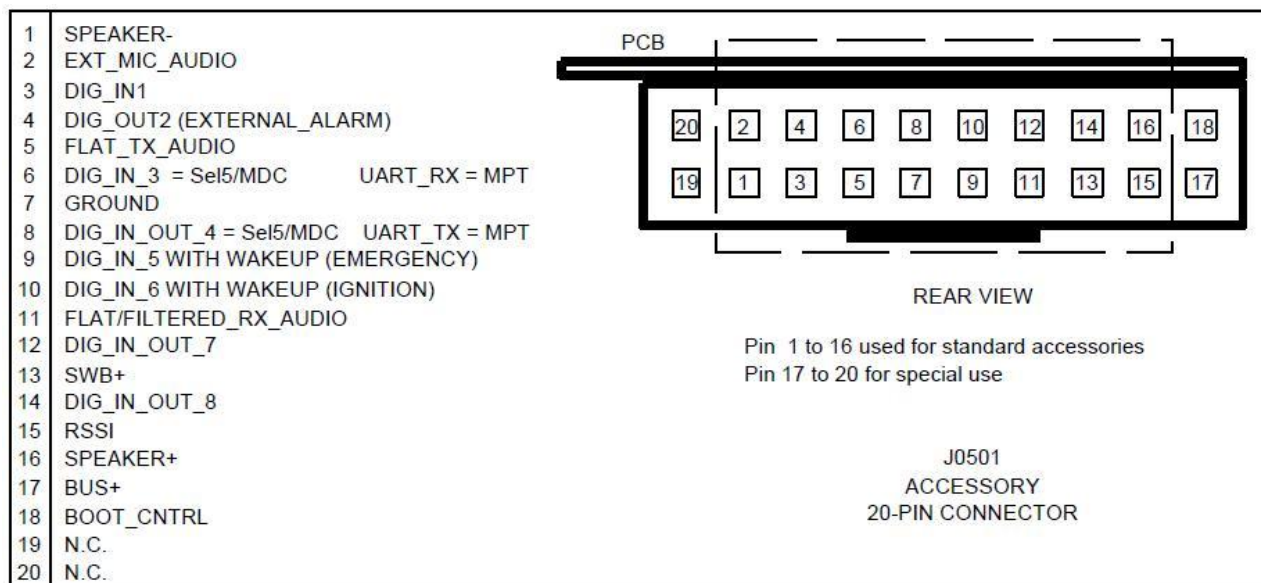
| | |
|---|---|
| 1 | SPEAKER- |
| 2 | EXT_MIC_AUDIO |
| 3 | DIG_IN1 |
| 4 | DIG_OUT2 (EXTERNAL_ALARM) |
| 5 | FLAT_TX_AUDIO |
| 6 | DIG_IN_3 = Sel5/MDC UART_RX = MPT |
| 7 | GROUND |
| 8 | DIG_IN_OUT_4 = Sel5/MDC UART_TX = MPT |
| 9 | DIG_IN_5 WITH WAKEUP (EMERGENCY) |
| 10 | DIG_IN_6 WITH WAKEUP (IGNITION) |
| 11 | FLAT/FILTERED_RX_AUDIO |
| 12 | DIG_IN_OUT_7 |
| 13 | SWB+ |
| 14 | DIG_IN_OUT_8 |
| 15 | RSSI |
| 16 | SPEAKER+ |
| 17 | BUS+ |
| 18 | BOOT_CNTRL |
| 19 | N.C. |
| 20 | N.C. |

PCB

20 2 4 6 8 10 12 14 16 18

19 1 3 5 7 9 11 13 15 17

REAR VIEW

Pin 1 to 16 used for standard accessories
Pin 17 to 20 for special use

J0501
ACCESSORY
20-PIN CONNECTOR